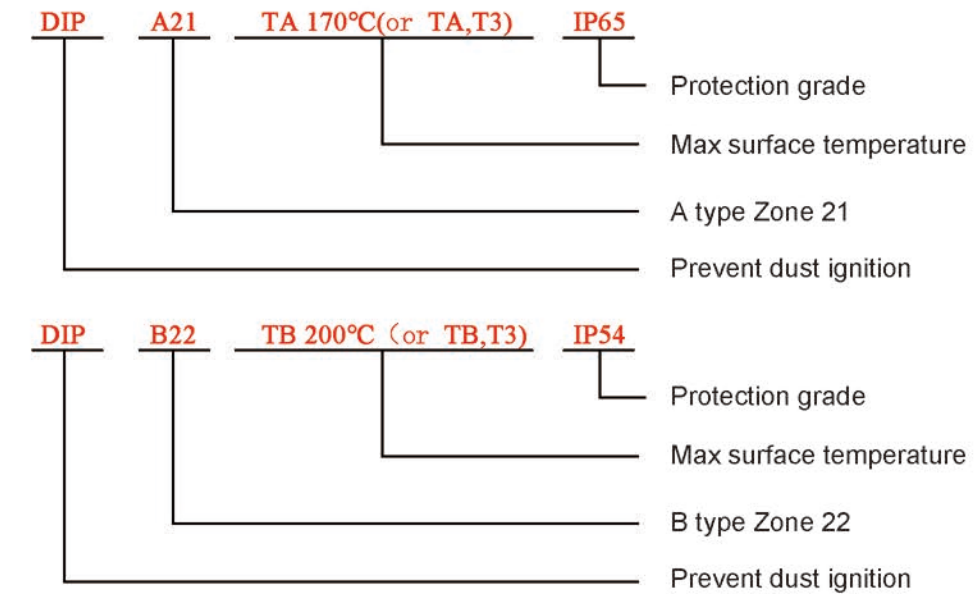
DIP A21 TA 170℃(or TA,T3) IP65

Protection grade

Max surface temperature

A type Zone 21

Prevent dust ignition

DIP B22 TB 200℃（or TB,T3) IP54

Protection grade

Max surface temperature

B type Zone 22

Prevent dust ignition